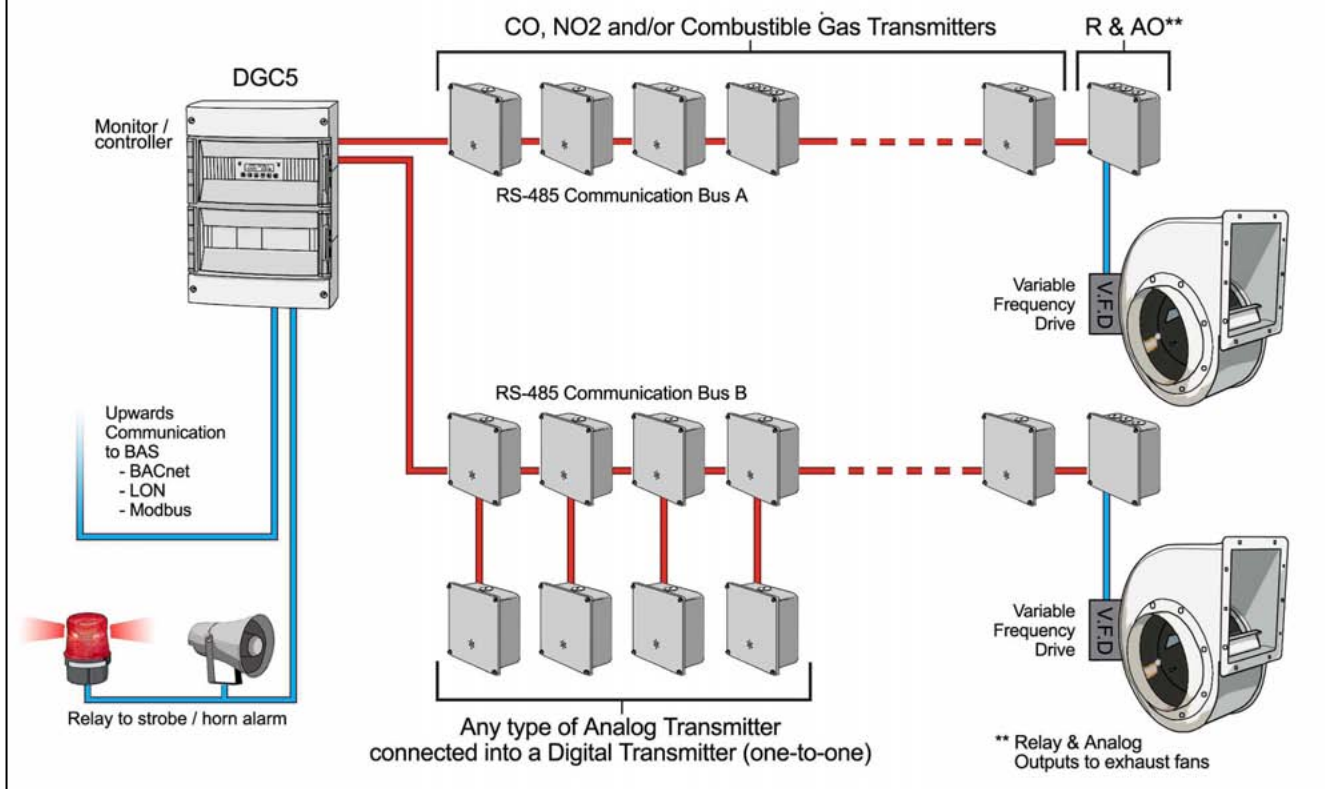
CO, NO2 and/or Combustible Gas Transmitters

R & AO**

DGC5

Monitor / controller

RS-485 Communication Bus A

Variable Frequency Drive

V.F.D

RS-485 Communication Bus B

Upwards Communication to BAS
- BACnet
- LON
- Modbus

Variable Frequency Drive

V.F.D

Relay to strobe / horn alarm

Any type of Analog Transmitter connected into a Digital Transmitter (one-to-one)

** Relay & Analog Outputs to exhaust fans